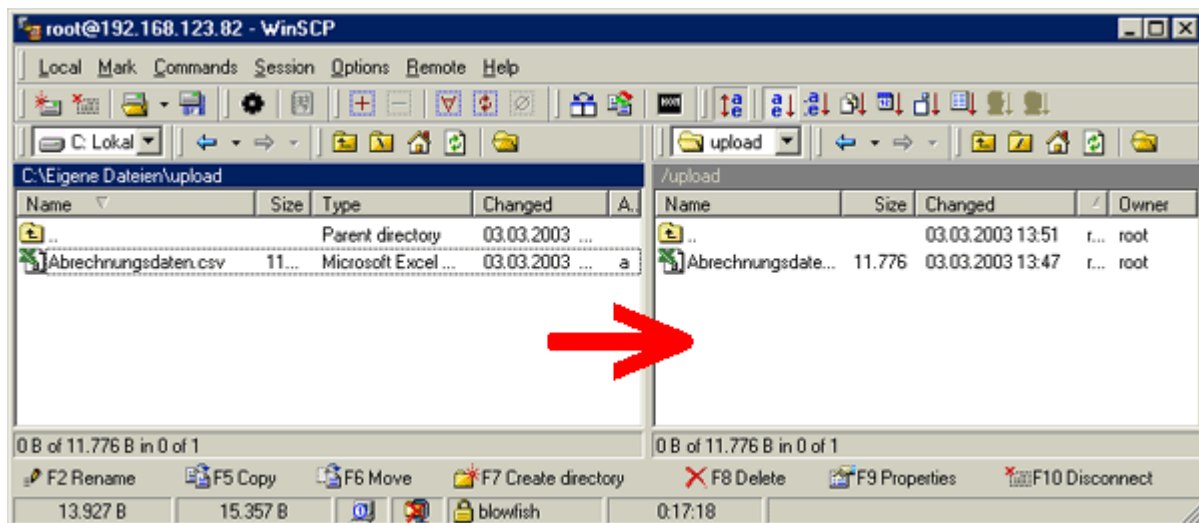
root@192.168.123.82 - WinSCP

Local Mark Commands Session Options Remote Help

C: Lokal

upload

C:\Eigene Dateien\upload

| Name | Size | Type | Changed | A. |
|---|---|---|---|---|
| .. | | Parent directory | 03.03.2003 ... | |
| Abrechnungsdaten.csv | 11... | Microsoft Excel ... | 03.03.2003 ... | a |

/upload

| Name | Size | Changed | | Owner |
|---|---|---|---|---|
| .. | | 03.03.2003 13:51 | r... | root |
| Abrechnungsdate... | 11.776 | 03.03.2003 13:47 | r... | root |

0 B of 11.776 B in 0 of 1

0 B of 11.776 B in 0 of 1

F2 Rename F5 Copy F6 Move F7 Create directory F8 Delete F9 Properties F10 Disconnect

13.927 B 15.357 B blowfish 0:17:18